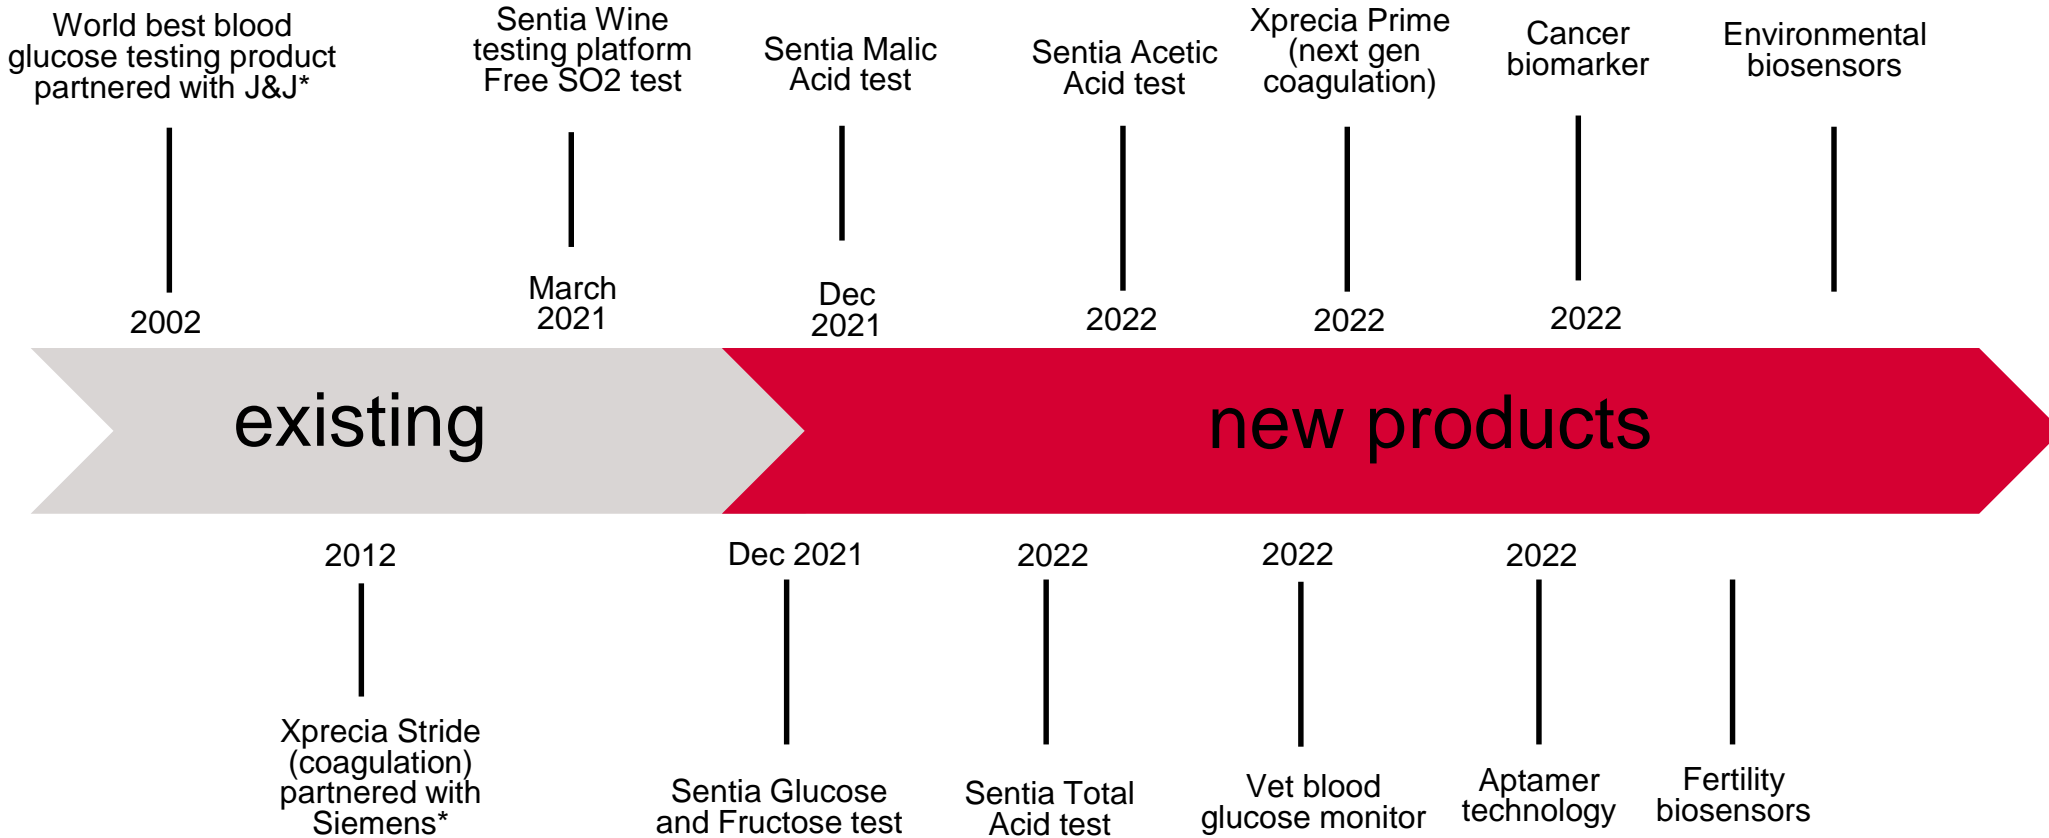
World best blood glucose testing product partnered with J&J*

Sentia Wine testing platform Free SO2 test

Sentia Malic Acid test

Sentia Acetic Acid test

Xprecia Prime (next gen coagulation)

Cancer biomarker

Environmental biosensors

2002

March 2021

Dec 2021

2022

2022

2022

existing

new products

2012

Dec 2021

2022

2022

2022

Xprecia Stride (coagulation) partnered with Siemens*

Sentia Glucose and Fructose test

Sentia Total Acid test

Vet blood glucose monitor

Aptamer technology

Fertility biosensors